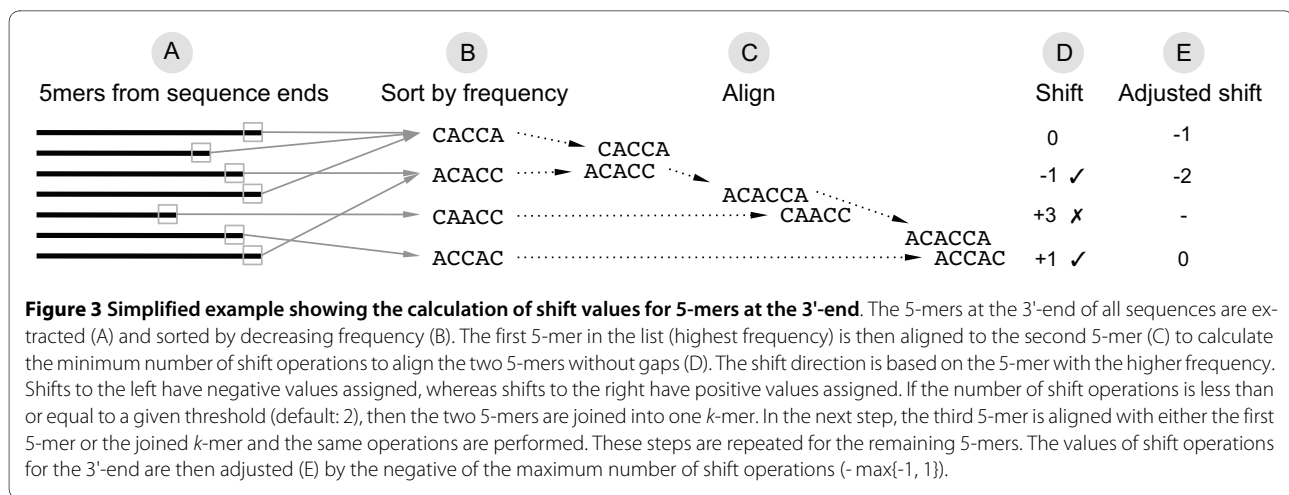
A
5mers from sequence ends

B
Sort by frequency

C
Align

D
Shift

E
Adjusted shift

CACCA
ACACC
CAACC
ACCAC

CACCA
ACACC
ACACCA
CAACC
ACACCA
ACCAC

| Shift | Adjusted shift |
|---|---|
| 0 | -1 |
| -1 ✓ | -2 |
| +3 ✗ | - |
| +1 ✓ | 0 |

**Figure 3 Simplified example showing the calculation of shift values for 5-mers at the 3'-end**. The 5-mers at the 3'-end of all sequences are extracted (A) and sorted by decreasing frequency (B). The first 5-mer in the list (highest frequency) is then aligned to the second 5-mer (C) to calculate the minimum number of shift operations to align the two 5-mers without gaps (D). The shift direction is based on the 5-mer with the higher frequency. Shifts to the left have negative values assigned, whereas shifts to the right have positive values assigned. If the number of shift operations is less than or equal to a given threshold (default: 2), then the two 5-mers are joined into one *k*-mer. In the next step, the third 5-mer is aligned with either the first 5-mer or the joined *k*-mer and the same operations are performed. These steps are repeated for the remaining 5-mers. The values of shift operations for the 3'-end are then adjusted (E) by the negative of the maximum number of shift operations (- max{-1, 1}).